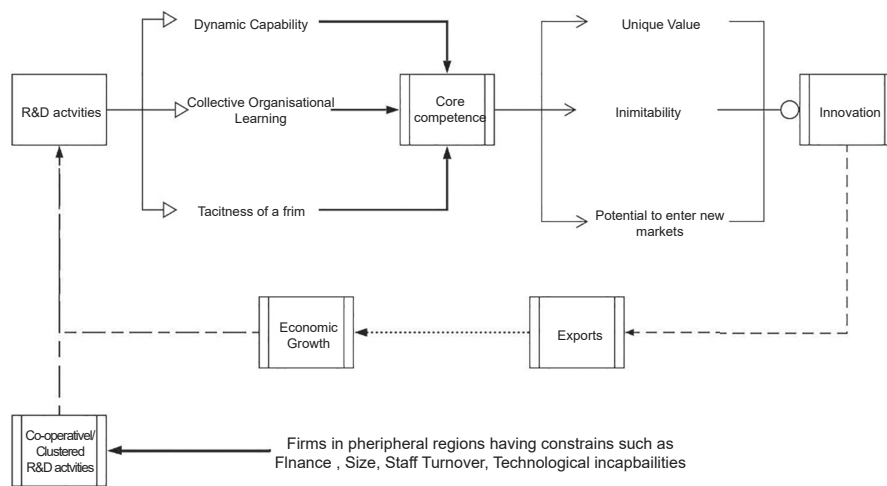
R&D actvities

Dynamic Capability

Collective Organisational Learning

Tacitness of a frim

Core competence

Unique Value

Inimitability

Potential to enter new markets

Innovation

Exports

Economic Growth

Co-operative/ Clustered R&D actvities

Firms in pheripheral regions having constrains such as FInance , Size, Staff Turnover, Technological incapbailities